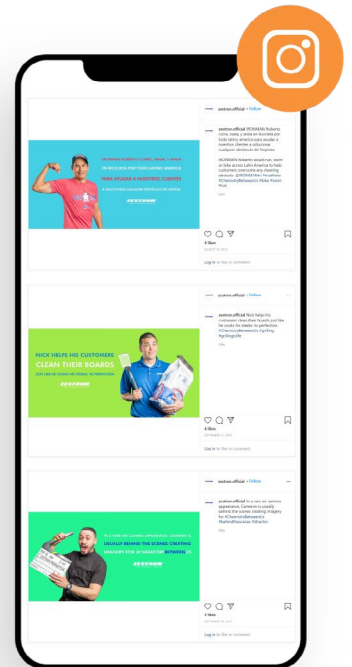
zeetron.official • Follow

zeetron.official #CONOZCA Roberto corre, nada, y anda en bicicleta por todo latino america para ayudar a nuestros clientes a solucionar cualquier obstáculo de limpieza

#ROBERTO'S ROBERTO CORRE, NADA, Y ANDA EN BICICLETA POR TODO LATINO AMÉRICA PARA AYUDAR A NUESTROS CLIENTES A SOLUCIONAR CUALQUIER OBSTÁCULO DE LIMPIEZA

ZEETRON

4 likes

Log in to like or comment.

zeetron.official • Follow

zeetron.official Nick helps his customers clean their boards just like he cooks his steaks; to perfection. #CleaningBetweenUs #grilling #grillingsafe

NICK HELPS HIS CUSTOMERS CLEAN THEIR BOARDS JUST LIKE HE COOKS HIS STEAKS; TO PERFECTION.

ZEETRON

5 likes

Log in to like or comment.

zeetron.official • Follow

zeetron.official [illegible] Cameron is usually behind the scenes creating imagery for #CleaningBetweenUs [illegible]

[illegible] CAMERON IS USUALLY BEHIND THE SCENES CREATING IMAGERY FOR #CLEANINGBETWEENUS

ZEETRON

6 likes

Log in to like or comment.